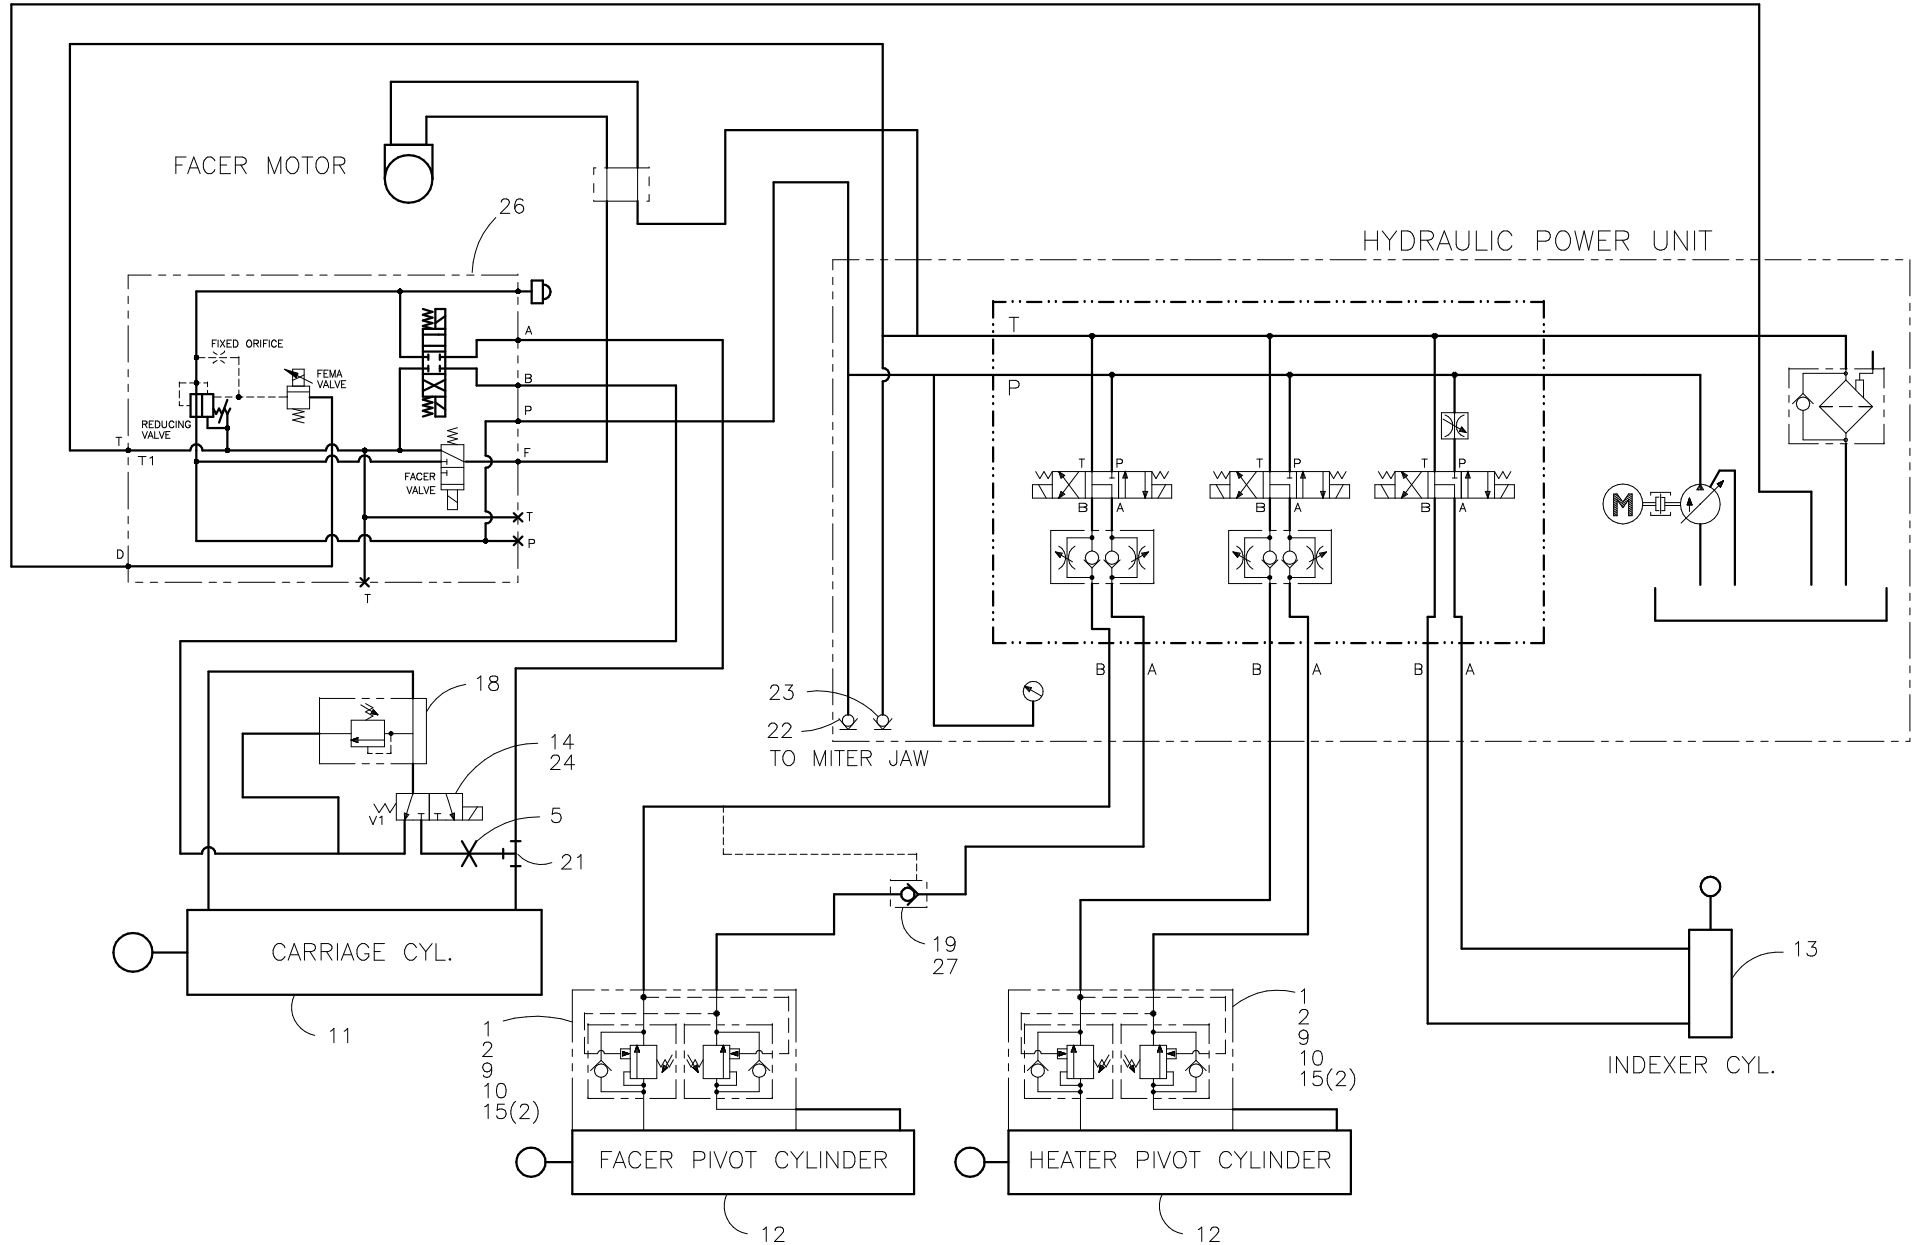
FACER MOTOR

26

HYDRAULIC POWER UNIT

FIXED ORIFICE

FEMA VALVE

REDUCING VALVE

T

T1

A

B

P

F

FACER VALVE

T

P

D

T

T

P

T P

B A

T P

B A

T P

B A

M

B A

B A

B A

23

22

TO MITER JAW

18

14
24

V1

T T

5

21

CARRIAGE CYL.

11

19
27

13

INDEXER CYL.

1
2
9
10
15(2)

1
2
9
10
15(2)

FACER PIVOT CYLINDER

HEATER PIVOT CYLINDER

12

12